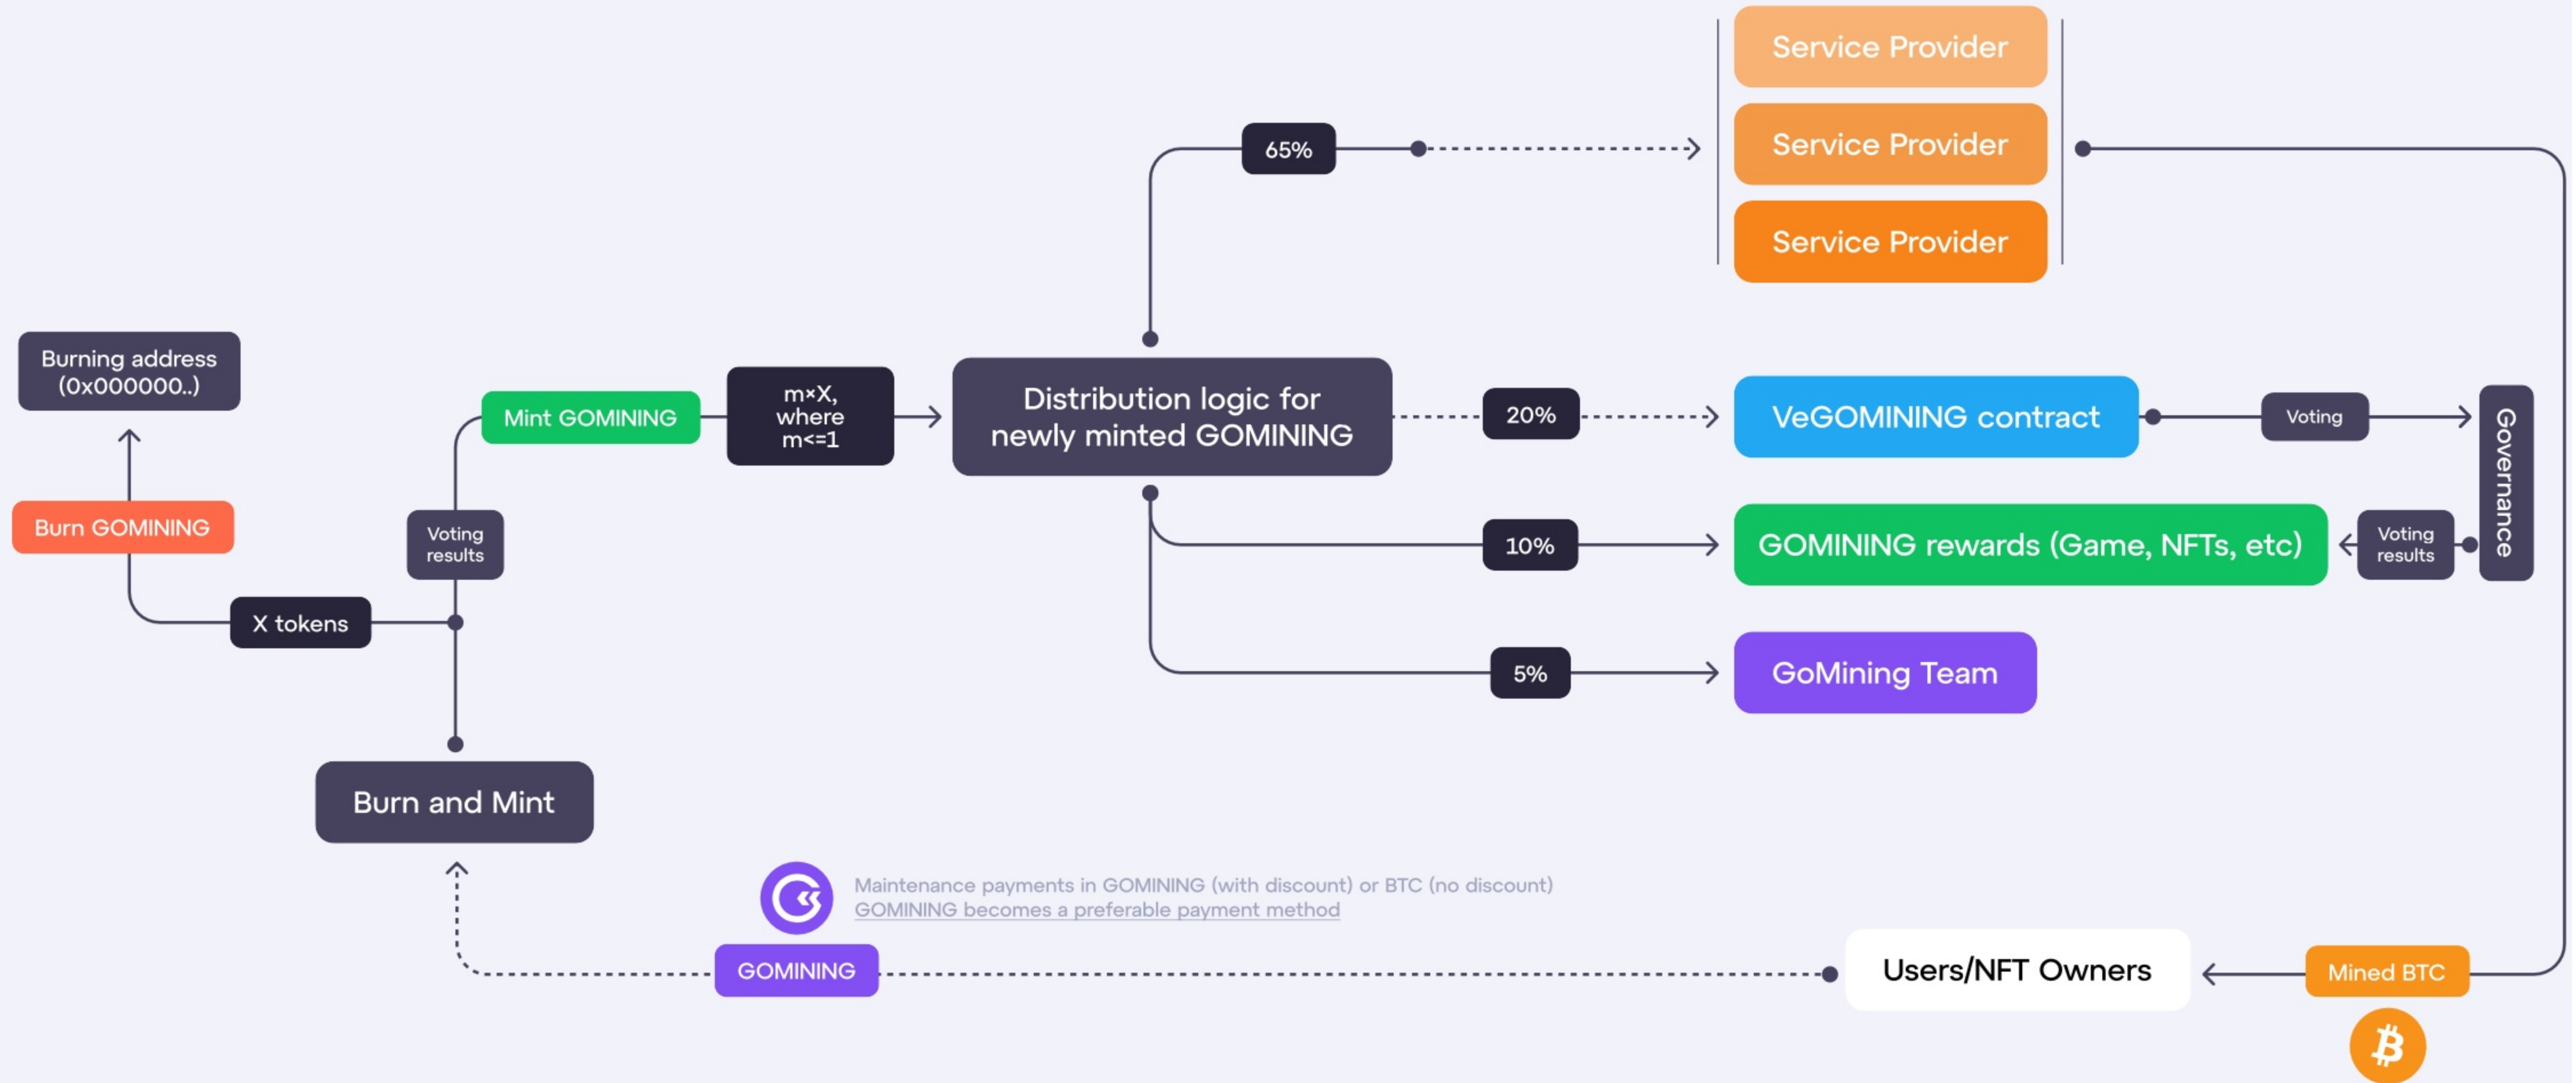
Service Provider

Service Provider

Service Provider

65%

Burning address (0x000000..)

Mint GOMINING

m×X, where m<=1

Distribution logic for newly minted GOMINING

20%

VeGOMINING contract

Voting

Governance

Burn GOMINING

Voting results

10%

GOMINING rewards (Game, NFTs, etc)

Voting results

X tokens

5%

GoMining Team

Burn and Mint

Maintenance payments in GOMINING (with discount) or BTC (no discount)
GOMINING becomes a preferable payment method

GOMINING

Users/NFT Owners

Mined BTC